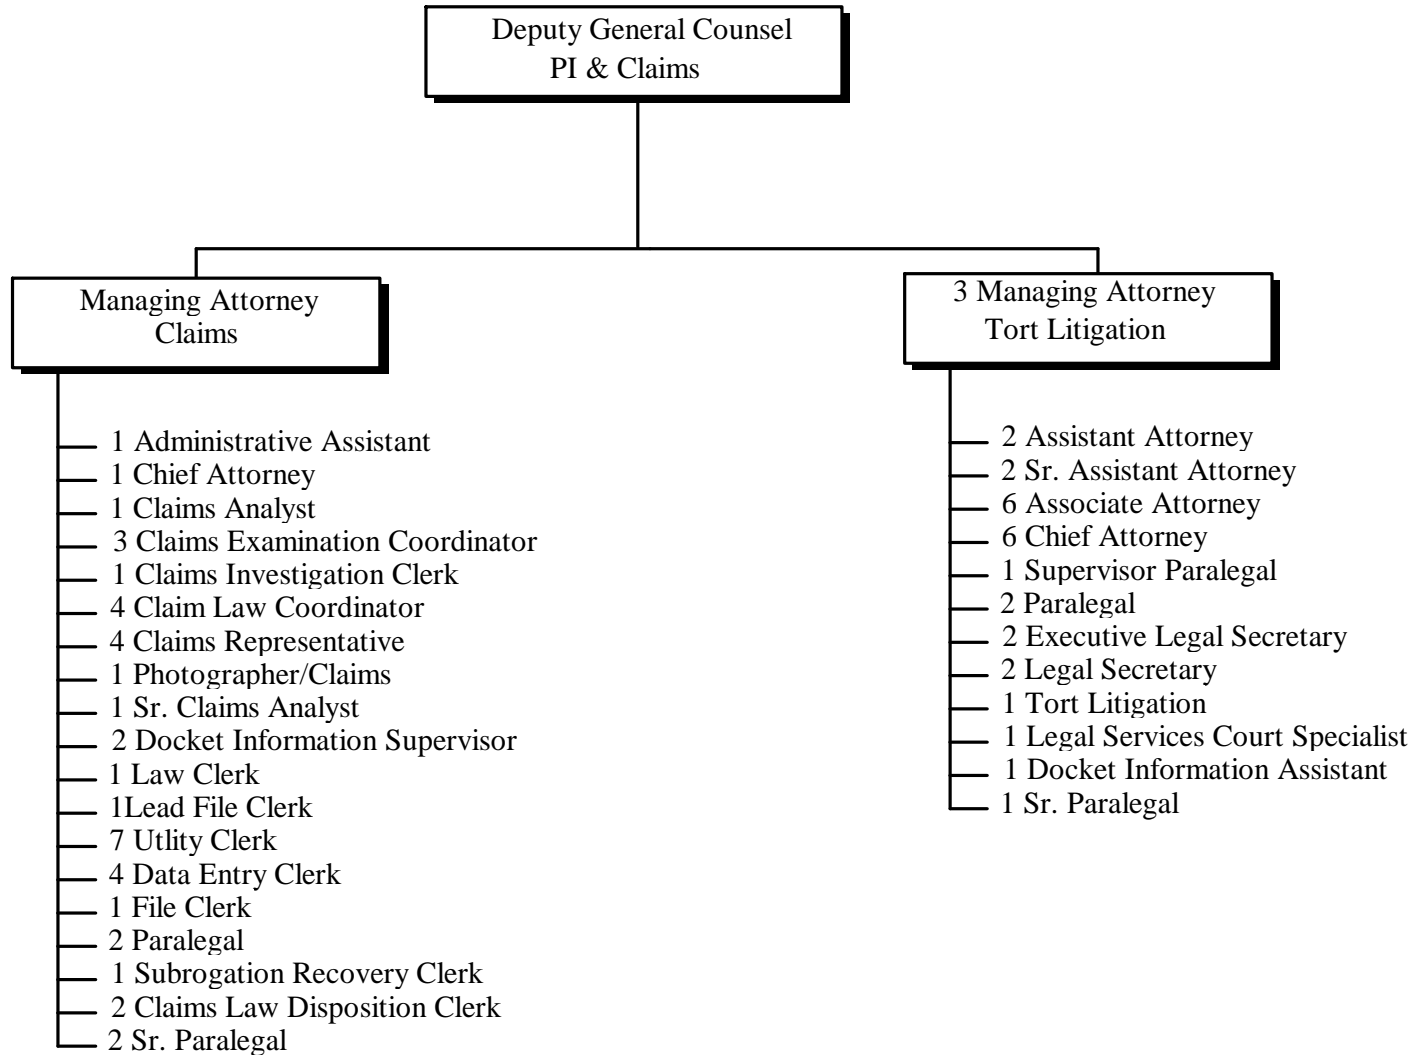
Deputy General Counsel
PI & Claims

Managing Attorney
Claims

1 Administrative Assistant
1 Chief Attorney
1 Claims Analyst
3 Claims Examination Coordinator
1 Claims Investigation Clerk
4 Claim Law Coordinator
4 Claims Representative
1 Photographer/Claims
1 Sr. Claims Analyst
2 Docket Information Supervisor
1 Law Clerk
1Lead File Clerk
7 Utlity Clerk
4 Data Entry Clerk
1 File Clerk
2 Paralegal
1 Subrogation Recovery Clerk
2 Claims Law Disposition Clerk
2 Sr. Paralegal

3 Managing Attorney
Tort Litigation

2 Assistant Attorney
2 Sr. Assistant Attorney
6 Associate Attorney
6 Chief Attorney
1 Supervisor Paralegal
2 Paralegal
2 Executive Legal Secretary
2 Legal Secretary
1 Tort Litigation
1 Legal Services Court Specialist
1 Docket Information Assistant
1 Sr. Paralegal